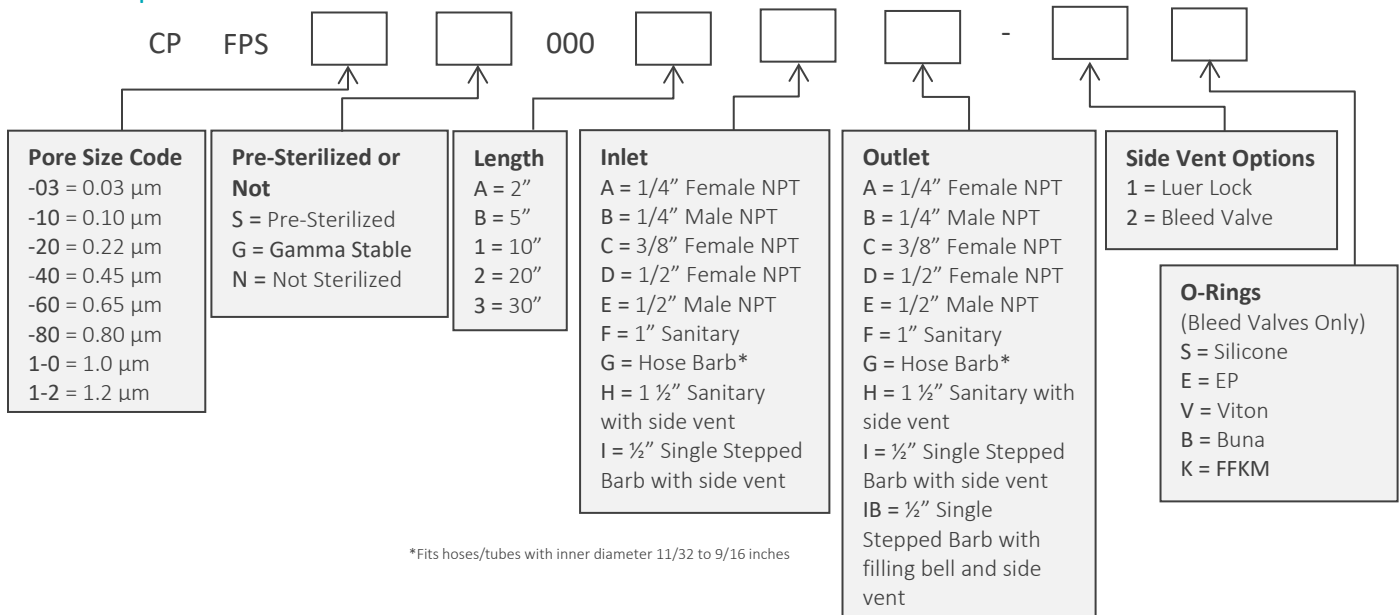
CP FPS 000 -

**Pore Size Code**
-03 = 0.03 µm
-10 = 0.10 µm
-20 = 0.22 µm
-40 = 0.45 µm
-60 = 0.65 µm
-80 = 0.80 µm
1-0 = 1.0 µm
1-2 = 1.2 µm

**Pre-Sterilized or Not**
S = Pre-Sterilized
G = Gamma Stable
N = Not Sterilized

**Length**
A = 2”
B = 5”
1 = 10”
2 = 20”
3 = 30”

**Inlet**
A = 1/4” Female NPT
B = 1/4” Male NPT
C = 3/8” Female NPT
D = 1/2” Female NPT
E = 1/2” Male NPT
F = 1” Sanitary
G = Hose Barb*
H = 1 ½” Sanitary with side vent
I = ½” Single Stepped Barb with side vent

**Outlet**
A = 1/4” Female NPT
B = 1/4” Male NPT
C = 3/8” Female NPT
D = 1/2” Female NPT
E = 1/2” Male NPT
F = 1” Sanitary
G = Hose Barb*
H = 1 ½” Sanitary with side vent
I = ½” Single Stepped Barb with side vent
IB = ½” Single Stepped Barb with filling bell and side vent

**Side Vent Options**
1 = Luer Lock
2 = Bleed Valve

**O-Rings**
(Bleed Valves Only)
S = Silicone
E = EP
V = Viton
B = Buna
K = FFKM

*Fits hoses/tubes with inner diameter 11/32 to 9/16 inches